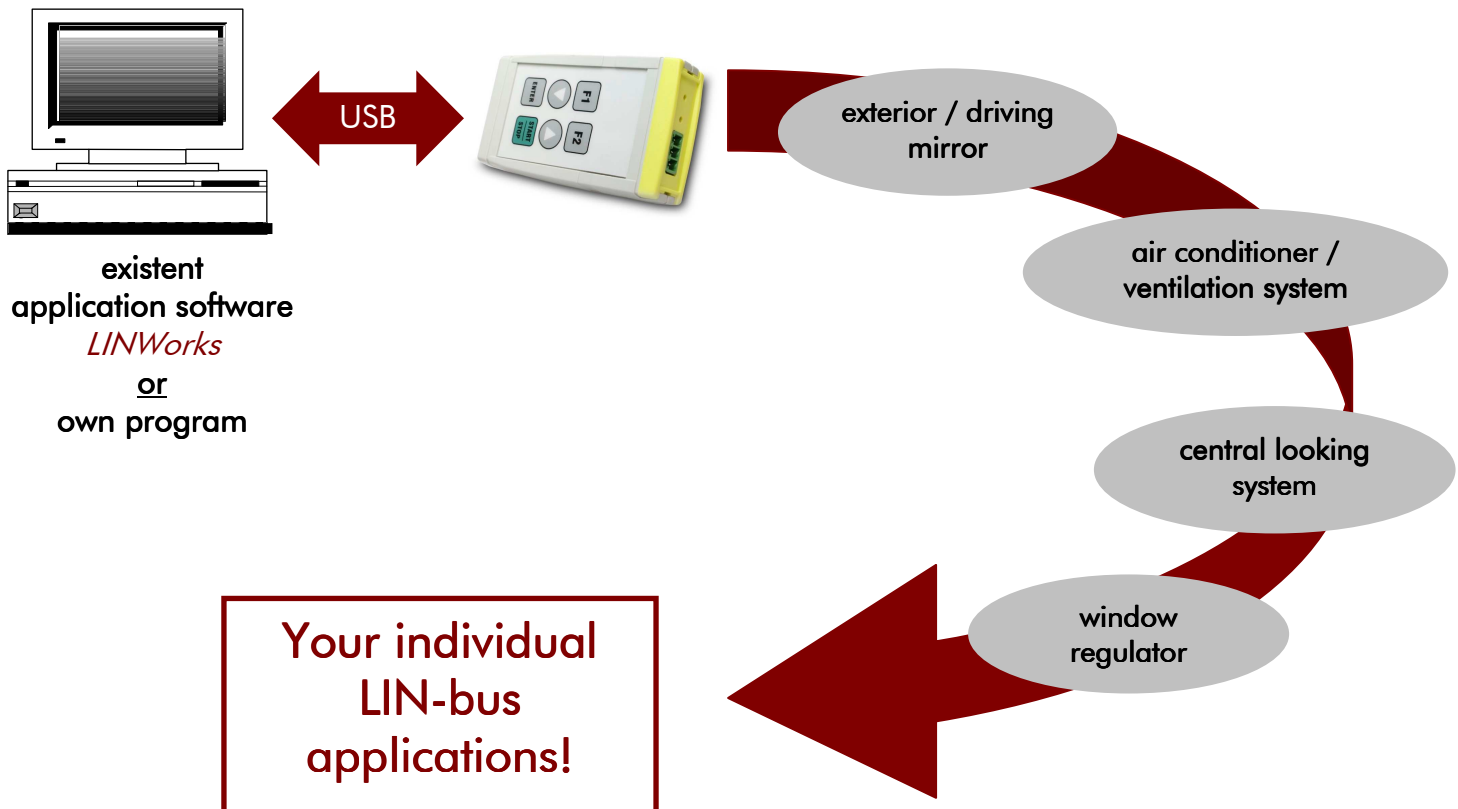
USB

ENTER

F1

START STOP

F2

existent application software
LINWorks
or
own program

exterior / driving mirror

air conditioner / ventilation system

central looking system

window regulator

Your individual LIN-bus applications!